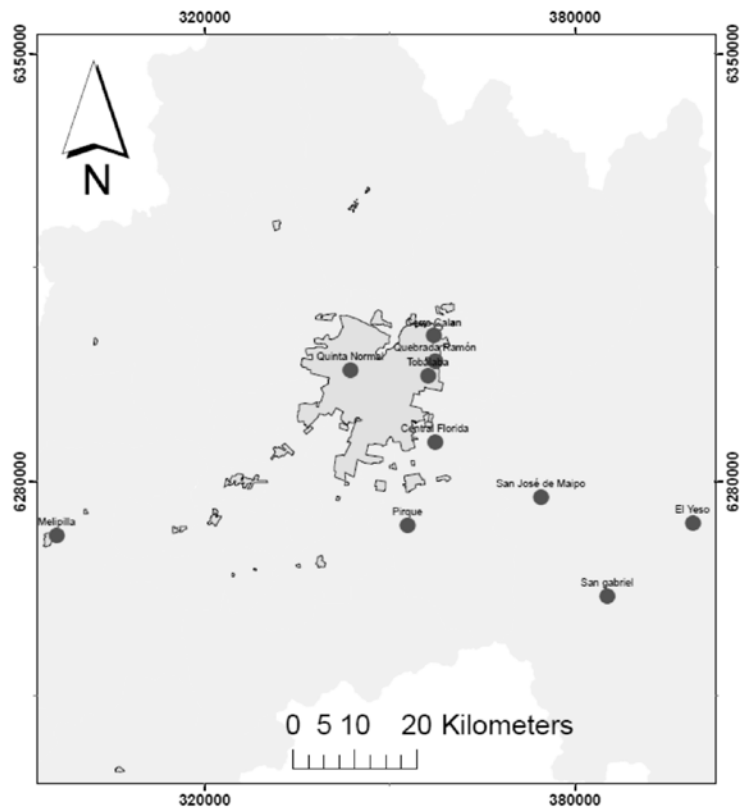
320000
380000
6350000
6350000
N
Cerro Calan
Quinta Normal
Quebrada Ramón
Tobalaba
Central Florida
6280000
6280000
San José de Maipo
El Yeso
Melipilla
Pirque
San gabriel
0 5 10 20 Kilometers
320000
380000